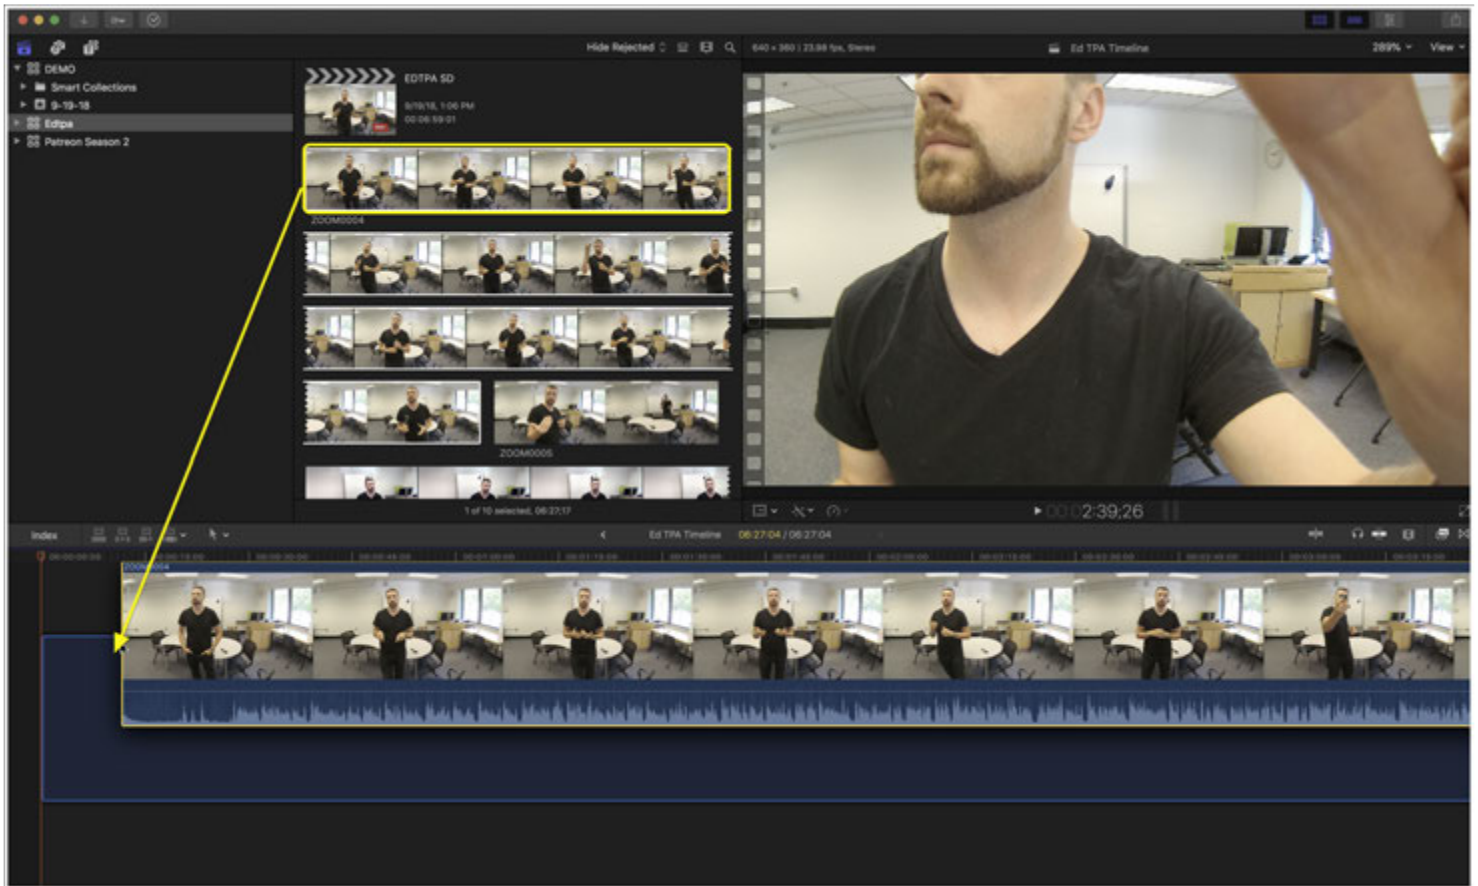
DEMO
Smart Collections
9-19-18
Edtpa
Patreon Season 2

Hide Rejected

EDTPA SD
9/19/18, 1:06 PM
00:06:59:01

ZOOM0004
ZOOM0005
1 of 10 selected, 06:27:17

640 x 360 | 23.98 fps, Stereo
Ed TPA Timeline
289%
View

00:02:39:26

Index
Ed TPA Timeline
06:27:04 / 06:27:04

ZOOM0004